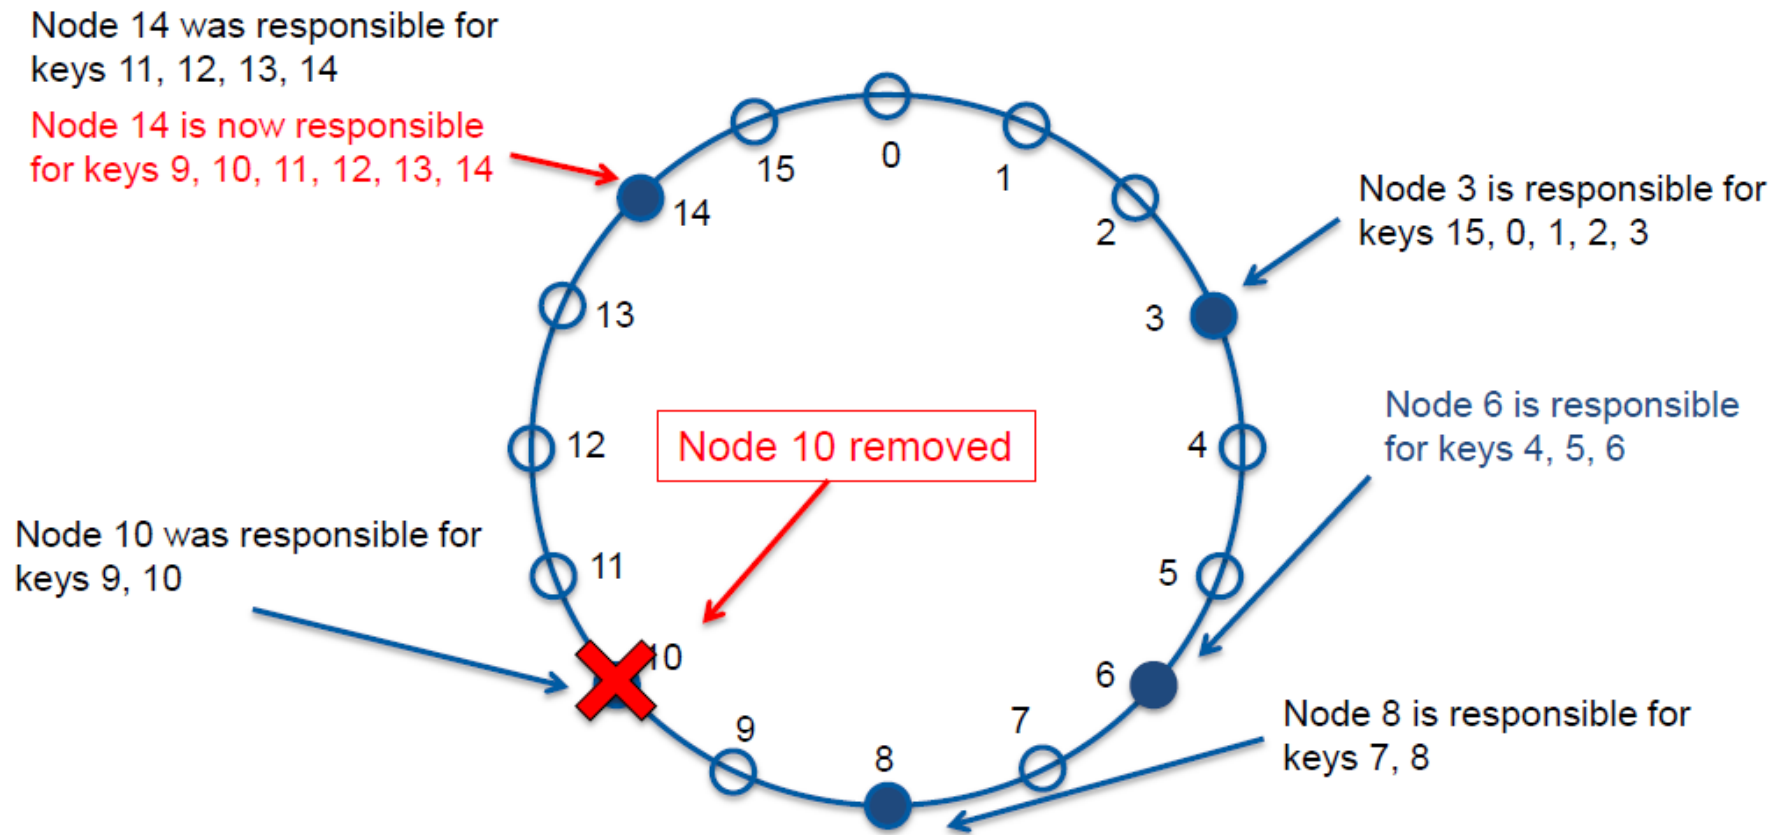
Node 14 was responsible for keys 11, 12, 13, 14

Node 14 is now responsible for keys 9, 10, 11, 12, 13, 14

15

0

1

2

14

Node 3 is responsible for keys 15, 0, 1, 2, 3

13

3

12

Node 10 removed

4

Node 6 is responsible for keys 4, 5, 6

Node 10 was responsible for keys 9, 10

11

5

10

6

9

7

8

Node 8 is responsible for keys 7, 8